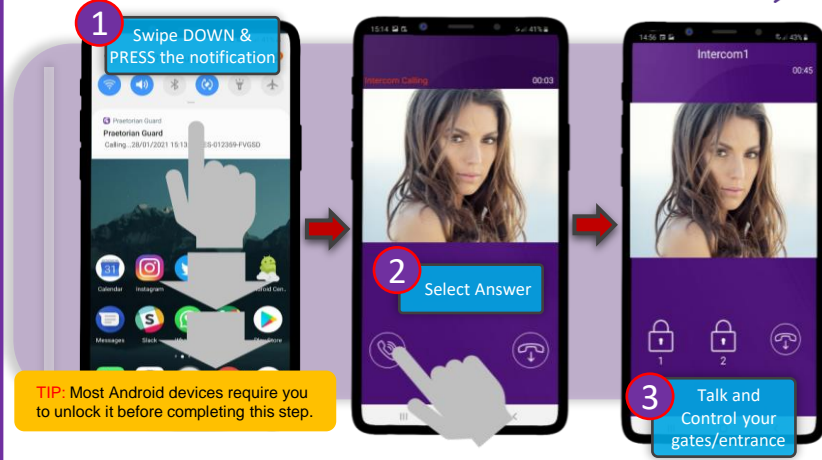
1

Swipe DOWN & PRESS the notification

Praetorian Guard

Praetorian Guard

Calling...28/01/2021 15:13 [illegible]S-012359-FVGSD

Calendar

Instagram

Android Cen...

Messages

Slack

Play Store

TIP: Most Android devices require you to unlock it before completing this step.

15:14

41%

Intercom Calling

00:03

2

Select Answer

14:56

43%

Intercom1

00:45

1

2

3

Talk and Control your gates/entrance